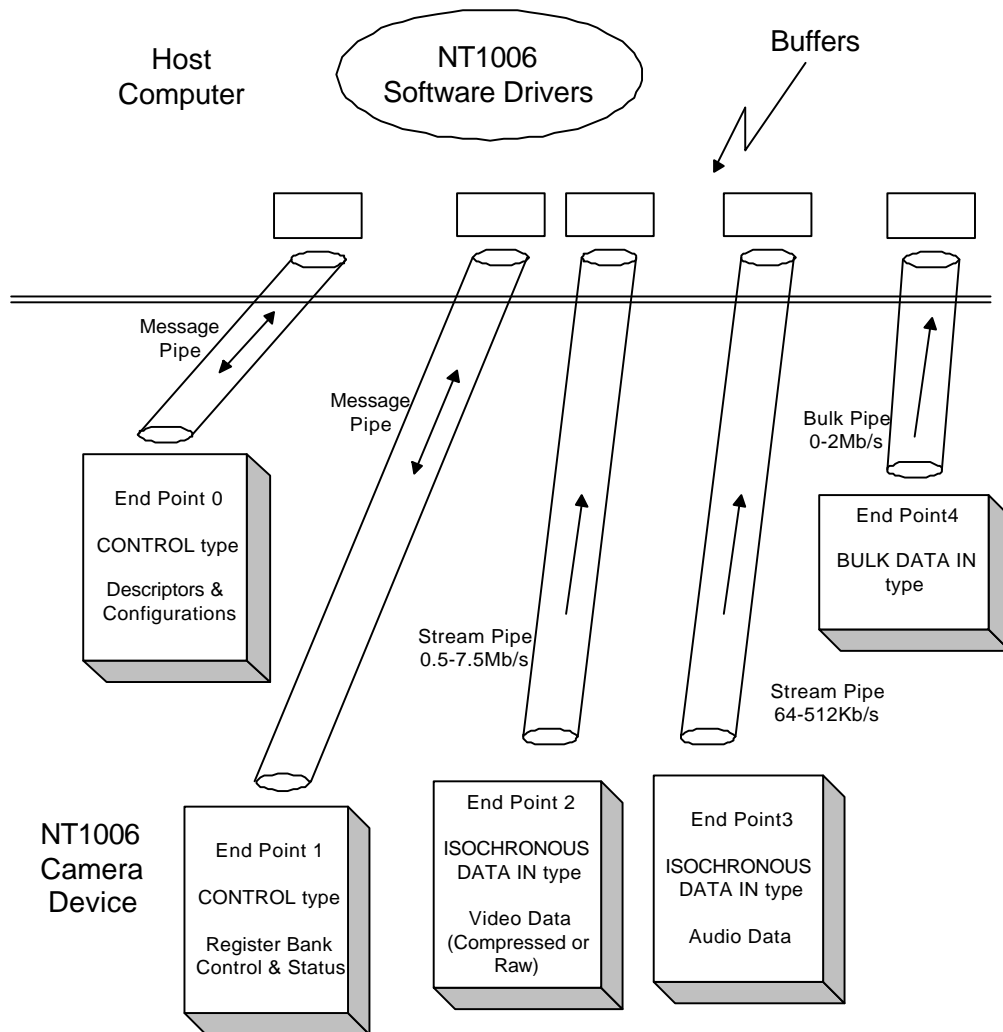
Host Computer

NT1006 Software Drivers

Buffers

Message Pipe

Message Pipe

Bulk Pipe 0-2Mb/s

End Point 0

CONTROL type

Descriptors & Configurations

End Point4

BULK DATA IN type

Stream Pipe 0.5-7.5Mb/s

Stream Pipe 64-512Kb/s

NT1006 Camera Device

End Point 1

CONTROL type

Register Bank Control & Status

End Point 2

ISOCHRONOUS DATA IN type

Video Data (Compressed or Raw)

End Point3

ISOCHRONOUS DATA IN type

Audio Data